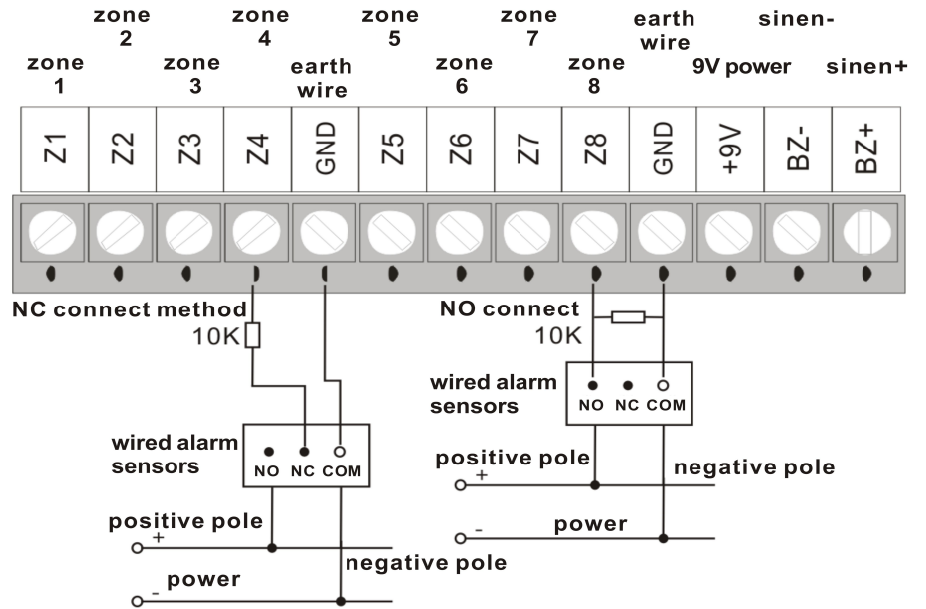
zone 2

zone 4

zone 5

zone 7

earth wire

sinen-

zone 1

zone 3

earth wire

zone 6

zone 8

9V power

sinen+

| Z1 | Z2 | Z3 | Z4 | GND | Z5 | Z6 | Z7 | Z8 | GND | +9V | BZ- | BZ+ |
|---|---|---|---|---|---|---|---|---|---|---|---|---|

NC connect method

10K

wired alarm sensors

NO NC COM

positive pole

+

-

power

negative pole

NO connect

10K

wired alarm sensors

NO NC COM

positive pole

+

negative pole

-

power